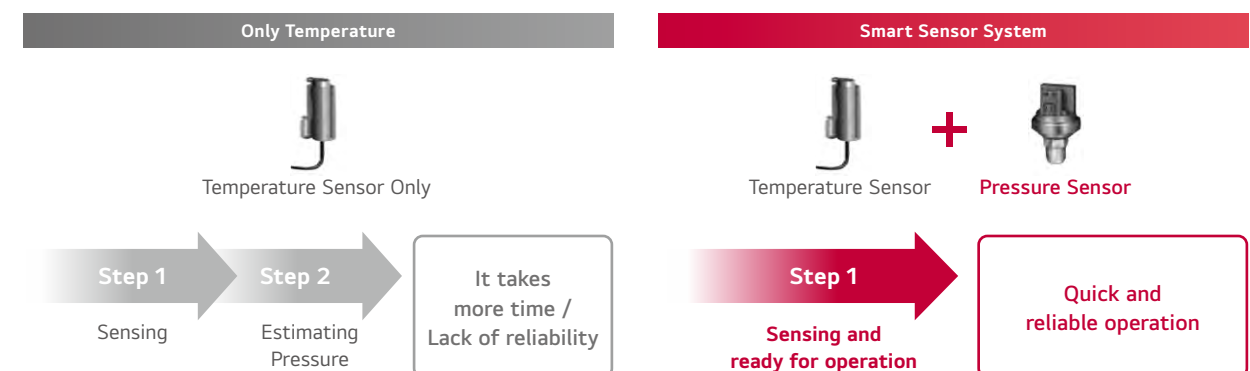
Only Temperature

Temperature Sensor Only

Step 1

Sensing

Step 2

Estimating Pressure

It takes more time / Lack of reliability

Smart Sensor System

Temperature Sensor

+

Pressure Sensor

Step 1

Sensing and ready for operation

Quick and reliable operation